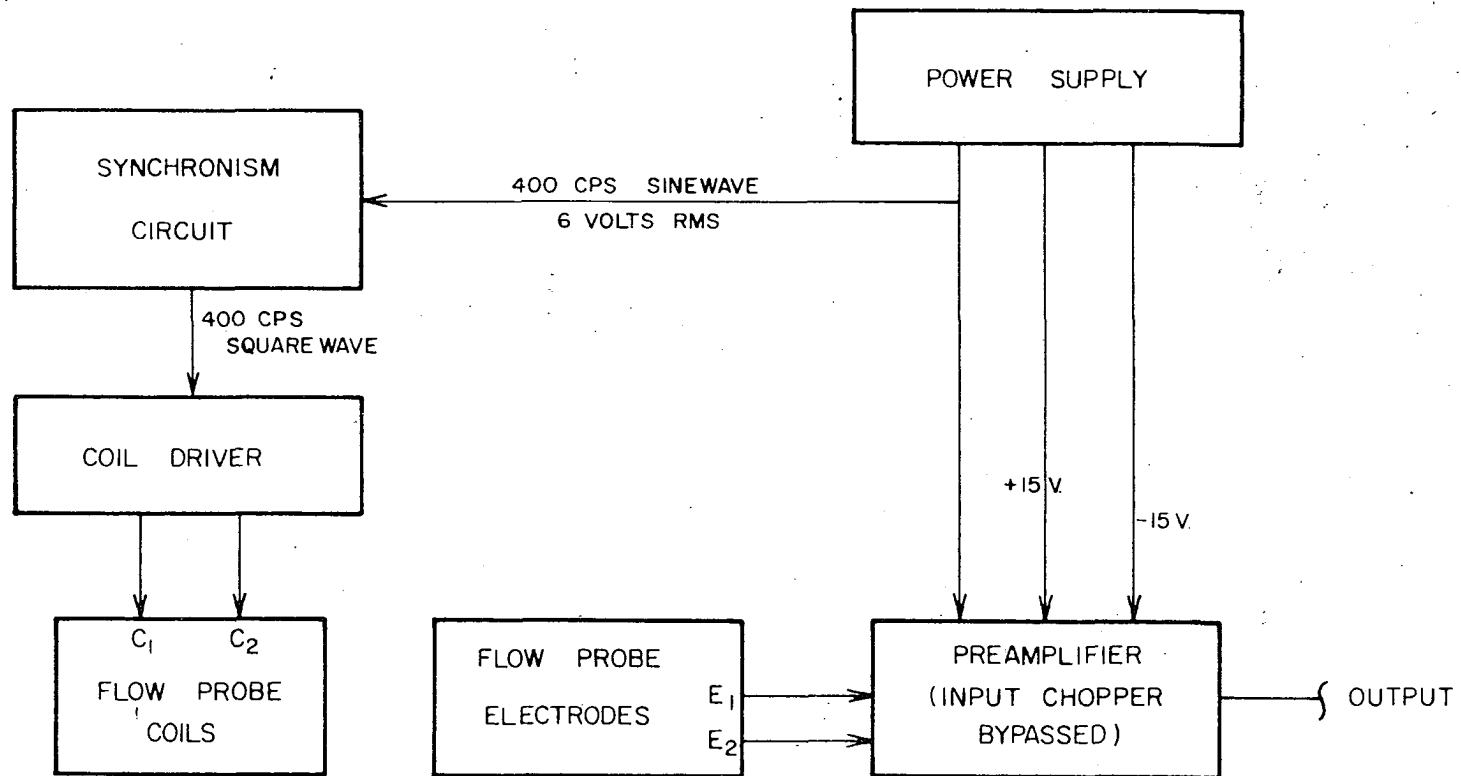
POWER SUPPLY

SYNCHRONISM CIRCUIT

400 CPS SINEWAVE
6 VOLTS RMS

400 CPS
SQUARE WAVE

COIL DRIVER

+15 V.

-15 V.

$C_1$ $C_2$
FLOW PROBE
COILS

FLOW PROBE
ELECTRODES
$E_1$
$E_2$

PREAMPLIFIER
(INPUT CHOPPER
BYPASSED)

OUTPUT